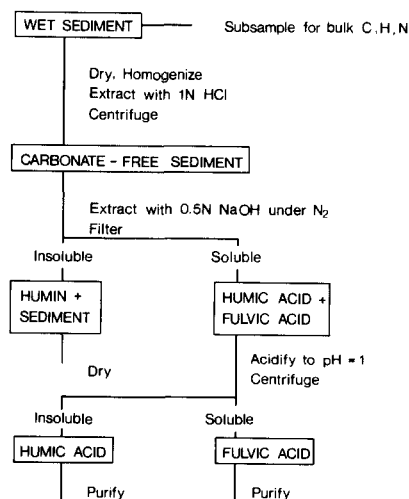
WET SEDIMENT

Subsample for bulk C, H, N

Dry, Homogenize
Extract with 1N HCl
Centrifuge

CARBONATE - FREE SEDIMENT

Extract with 0.5N NaOH under $N_2$
Filter

Insoluble

Soluble

HUMIN + SEDIMENT

HUMIC ACID + FULVIC ACID

Dry

Acidify to pH = 1
Centrifuge

Insoluble

Soluble

HUMIC ACID

FULVIC ACID

Purify

Purify